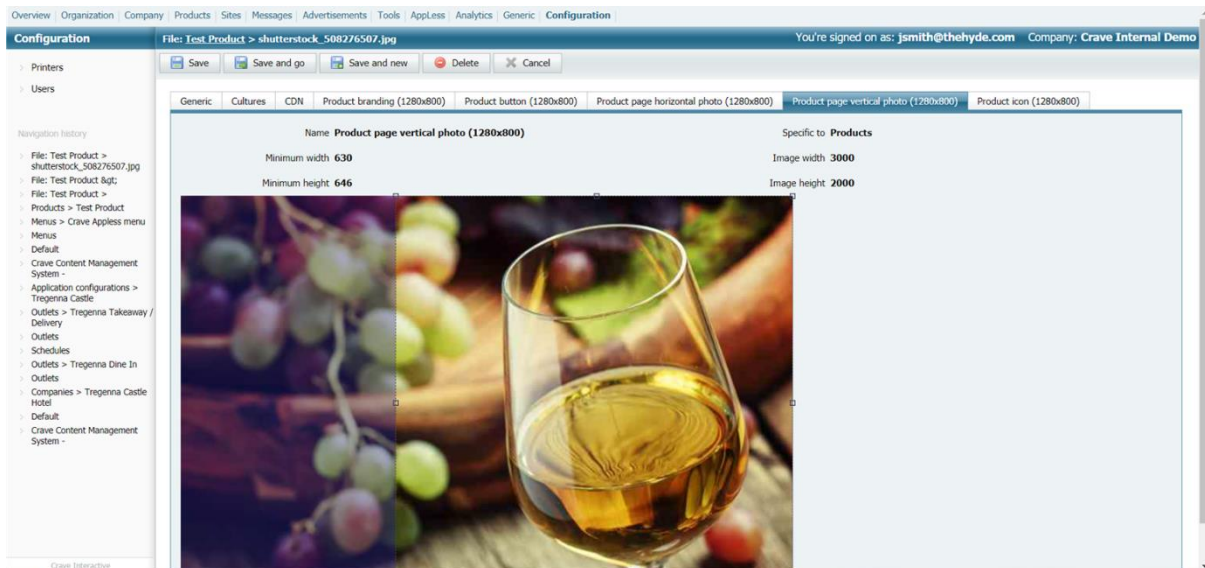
Overview | Organization | Company | Products | Sites | Messages | Advertisements | Tools | AppLess | Analytics | Generic | Configuration

Configuration

File: Test Product > shutterstock_508276507.jpg

You're signed on as: jsmith@thehyde.com Company: Crave Internal Demo

Printers

Users

Save | Save and go | Save and new | Delete | Cancel

Generic | Cultures | CDN | Product branding (1280x800) | Product button (1280x800) | Product page horizontal photo (1280x800) | Product page vertical photo (1280x800) | Product icon (1280x800)

Name **Product page vertical photo (1280x800)**

Specific to **Products**

Minimum width **630**

Image width **3000**

Minimum height **646**

Image height **2000**

Navigation history

File: Test Product > shutterstock_508276507.jpg
File: Test Product &gt;
File: Test Product >
Products > Test Product
Menus > Crave Appless menu
Menus
Default
Crave Content Management System -
Application configurations > Tregenna Castle
Outlets > Tregenna Takeaway / Delivery
Outlets
Schedules
Outlets > Tregenna Dine In
Outlets
Companies > Tregenna Castle Hotel
Default
Crave Content Management System -

Crave Interactive